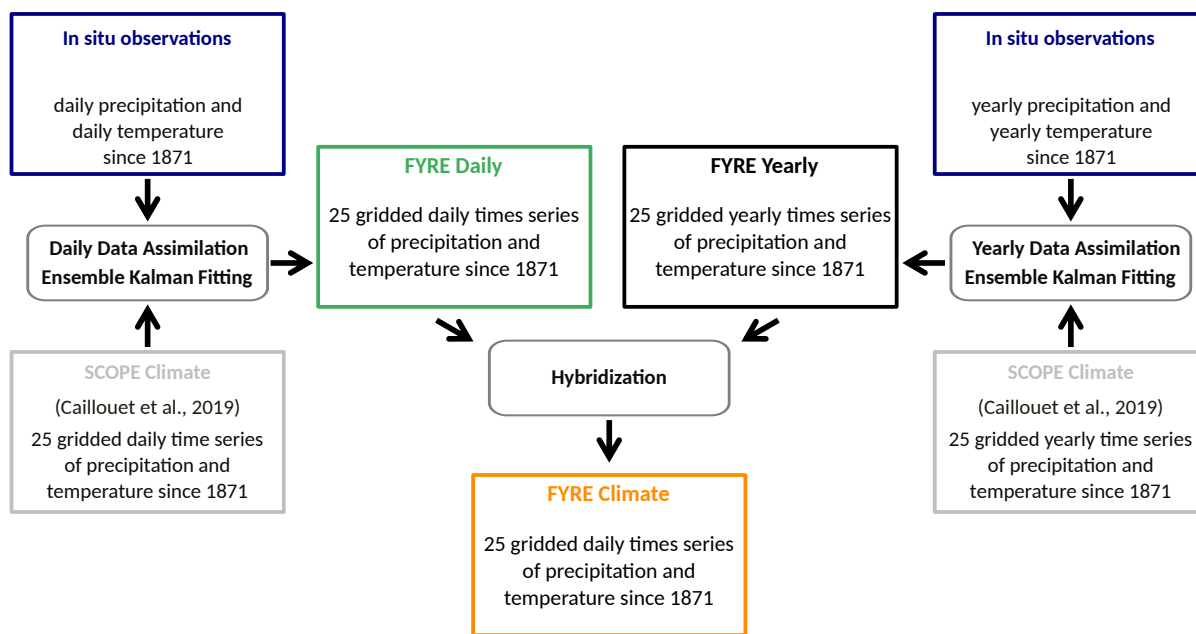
In situ observations

daily precipitation and daily temperature since 1871

Daily Data Assimilation Ensemble Kalman Fitting

SCOPE Climate

(Caillouet et al., 2019)

25 gridded daily time series of precipitation and temperature since 1871

FYRE Daily

25 gridded daily times series of precipitation and temperature since 1871

FYRE Yearly

25 gridded yearly times series of precipitation and temperature since 1871

Hybridization

FYRE Climate

25 gridded daily times series of precipitation and temperature since 1871

In situ observations

yearly precipitation and yearly temperature since 1871

Yearly Data Assimilation Ensemble Kalman Fitting

SCOPE Climate

(Caillouet et al., 2019)

25 gridded yearly time series of precipitation and temperature since 1871